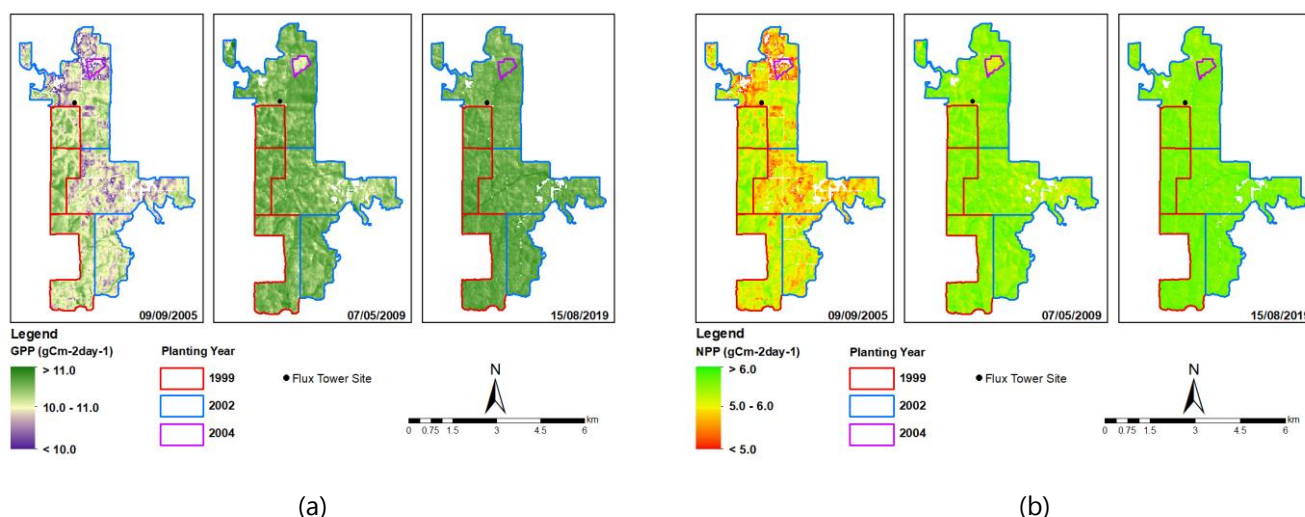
09/09/2005
07/05/2009
15/08/2019

Legend
GPP (gCm-2day-1)
> 11.0
10.0 - 11.0
< 10.0

Planting Year
1999
2002
2004

Flux Tower Site

N
0 0.75 1.5 3 4.5 6 km

09/09/2005
07/05/2009
15/08/2019

Legend
NPP (gCm-2day-1)
> 6.0
5.0 - 6.0
< 5.0

Planting Year
1999
2002
2004

Flux Tower Site

N
0 0.75 1.5 3 4.5 6 km

(a)

(b)